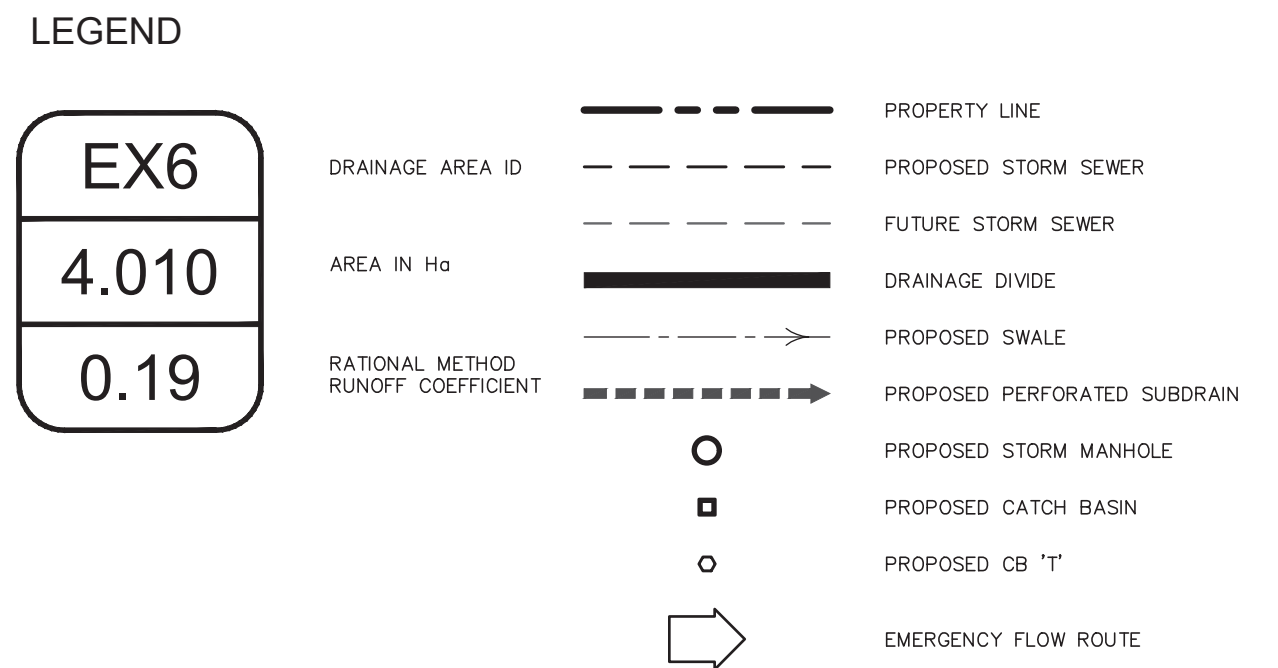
LEGEND

EX6

4.010

0.19

DRAINAGE AREA ID

AREA IN Ha

RATIONAL METHOD
RUNOFF COEFFICIENT

PROPERTY LINE

PROPOSED STORM SEWER

FUTURE STORM SEWER

DRAINAGE DIVIDE

PROPOSED SWALE

PROPOSED PERFORATED SUBDRAIN

PROPOSED STORM MANHOLE

PROPOSED CATCH BASIN

PROPOSED CB 'T'

EMERGENCY FLOW ROUTE